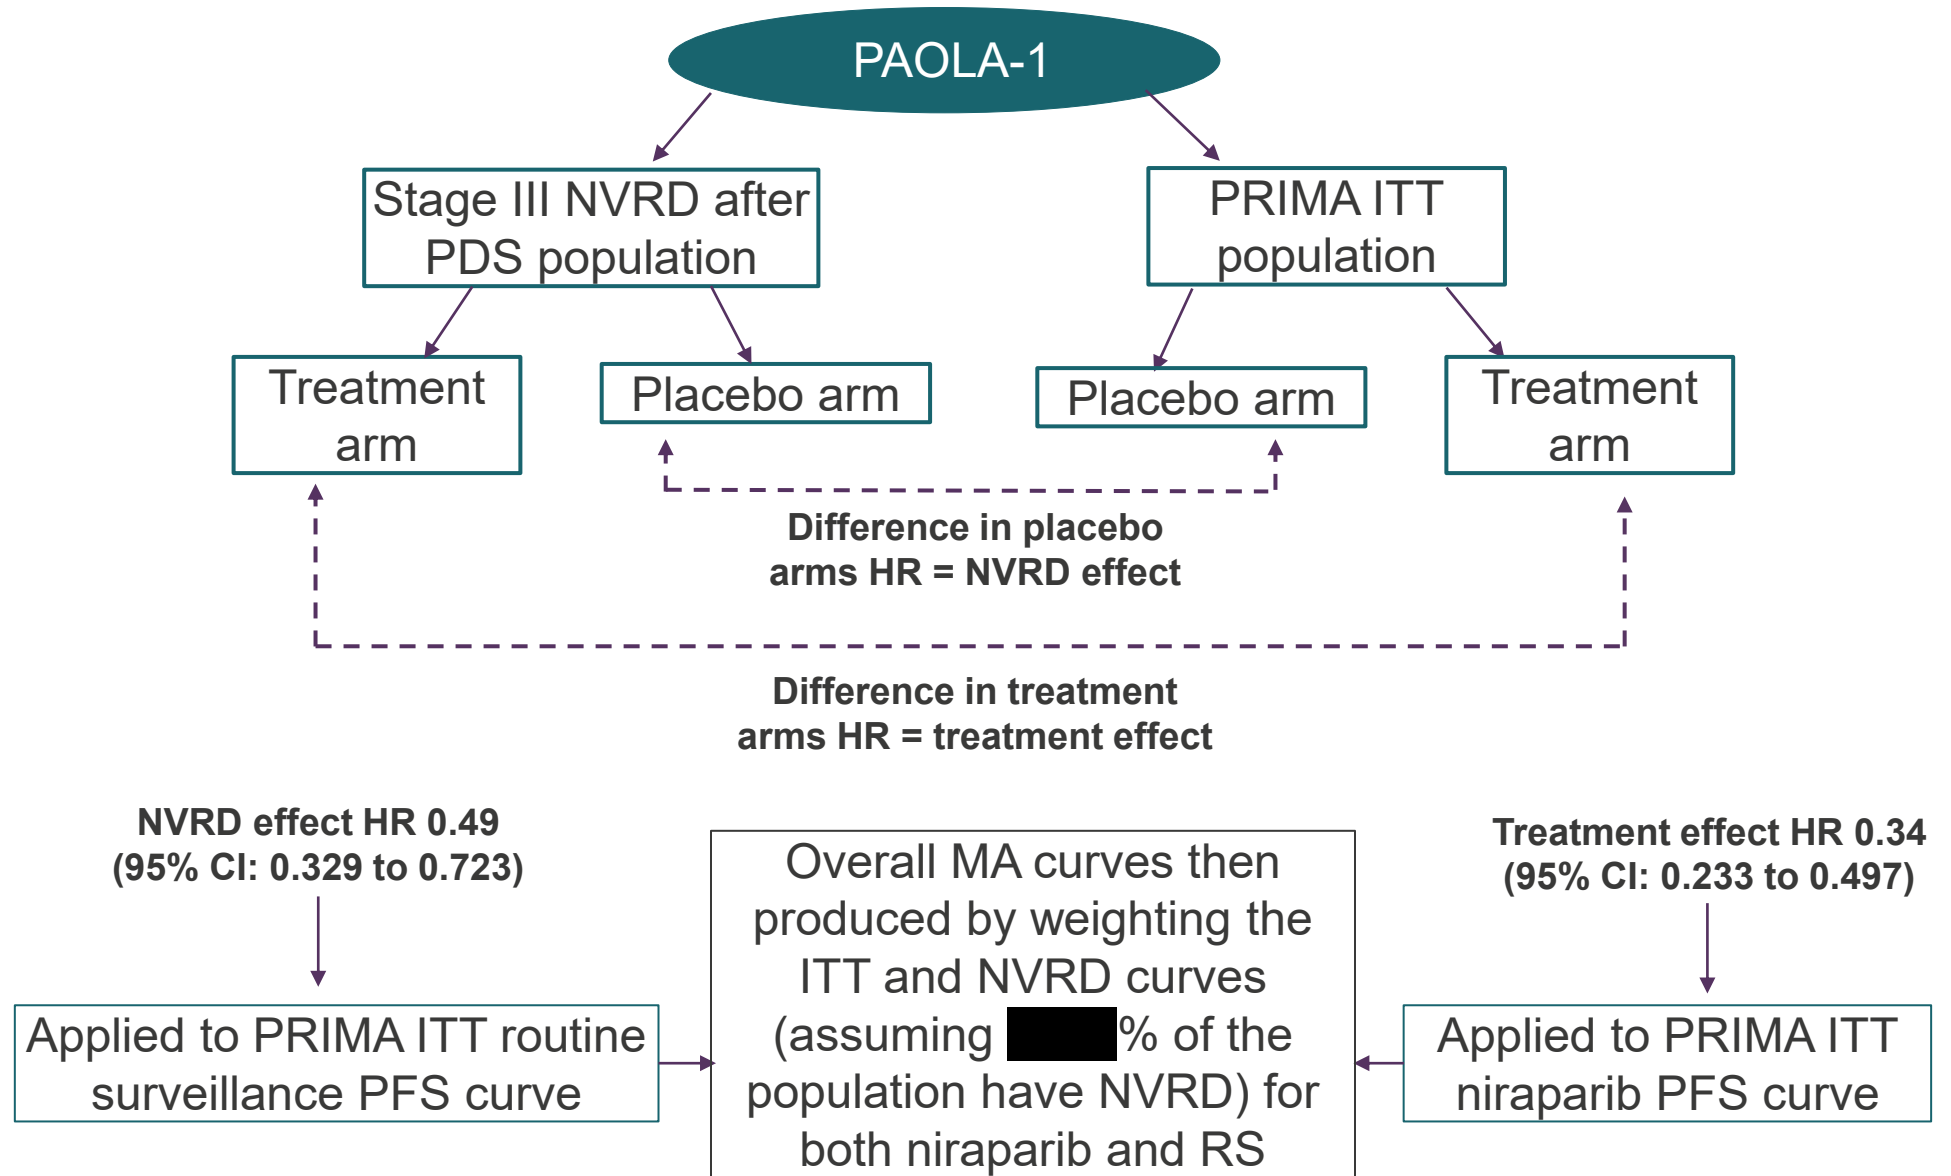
PAOLA-1

Stage III NVRD after PDS population

PRIMA ITT population

Treatment arm

Placebo arm

Placebo arm

Treatment arm

Difference in placebo arms HR = NVRD effect

Difference in treatment arms HR = treatment effect

NVRD effect HR 0.49 (95% CI: 0.329 to 0.723)

Applied to PRIMA ITT routine surveillance PFS curve

Overall MA curves then produced by weighting the ITT and NVRD curves (assuming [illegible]% of the population have NVRD) for both niraparib and RS

Treatment effect HR 0.34 (95% CI: 0.233 to 0.497)

Applied to PRIMA ITT niraparib PFS curve